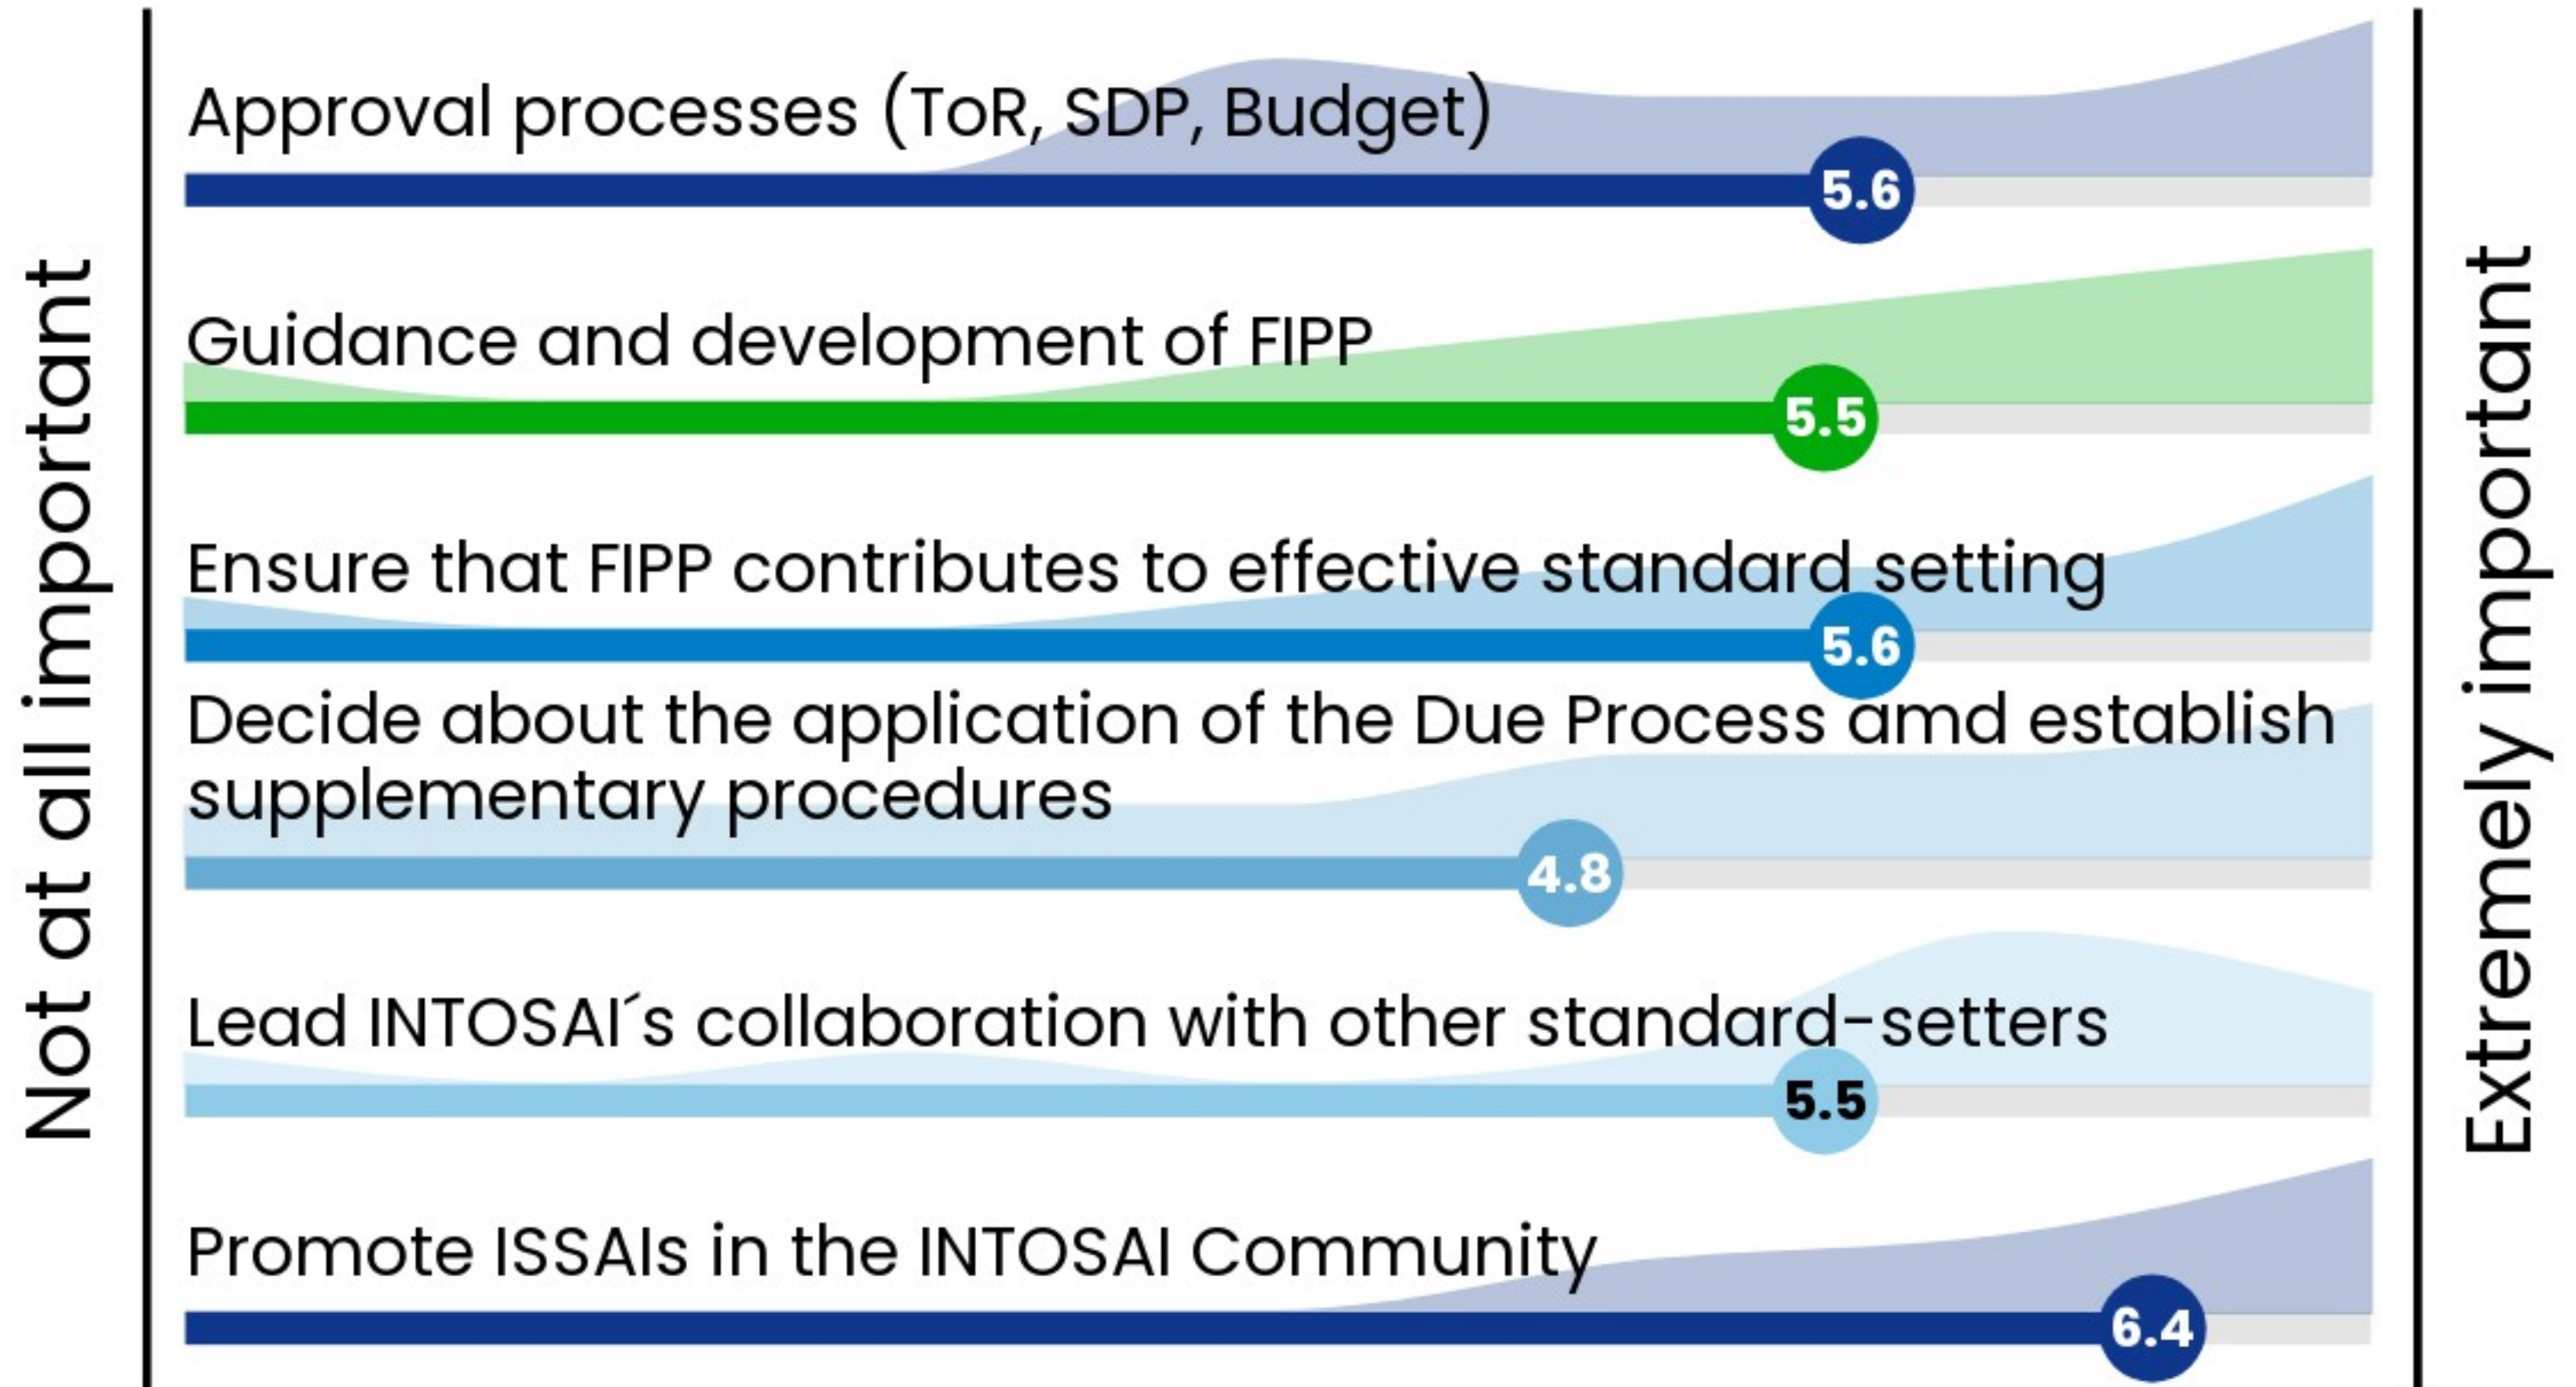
Not at all important

Approval processes (ToR, SDP, Budget)
5.6

Guidance and development of FIPP
5.5

Ensure that FIPP contributes to effective standard setting
5.6

Decide about the application of the Due Process amd establish supplementary procedures
4.8

Lead INTOSAI´s collaboration with other standard-setters
5.5

Promote ISSAIs in the INTOSAI Community
6.4

Extremely important